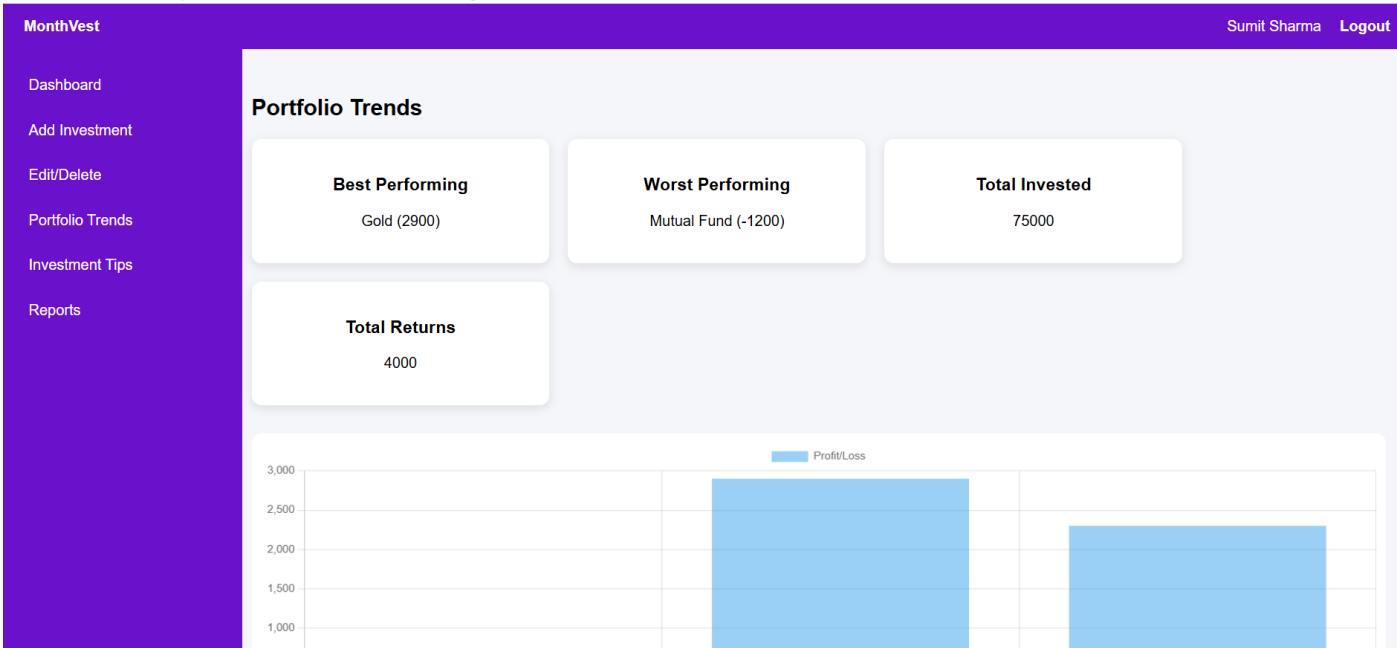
MonthVest

Sumit Sharma Logout

Dashboard

Add Investment

Edit/Delete

Portfolio Trends

Investment Tips

Reports

Portfolio Trends

Best Performing

Gold (2900)

Worst Performing

Mutual Fund (-1200)

Total Invested

75000

Total Returns

4000

Profit/Loss

3,000

2,500

2,000

1,500

1,000